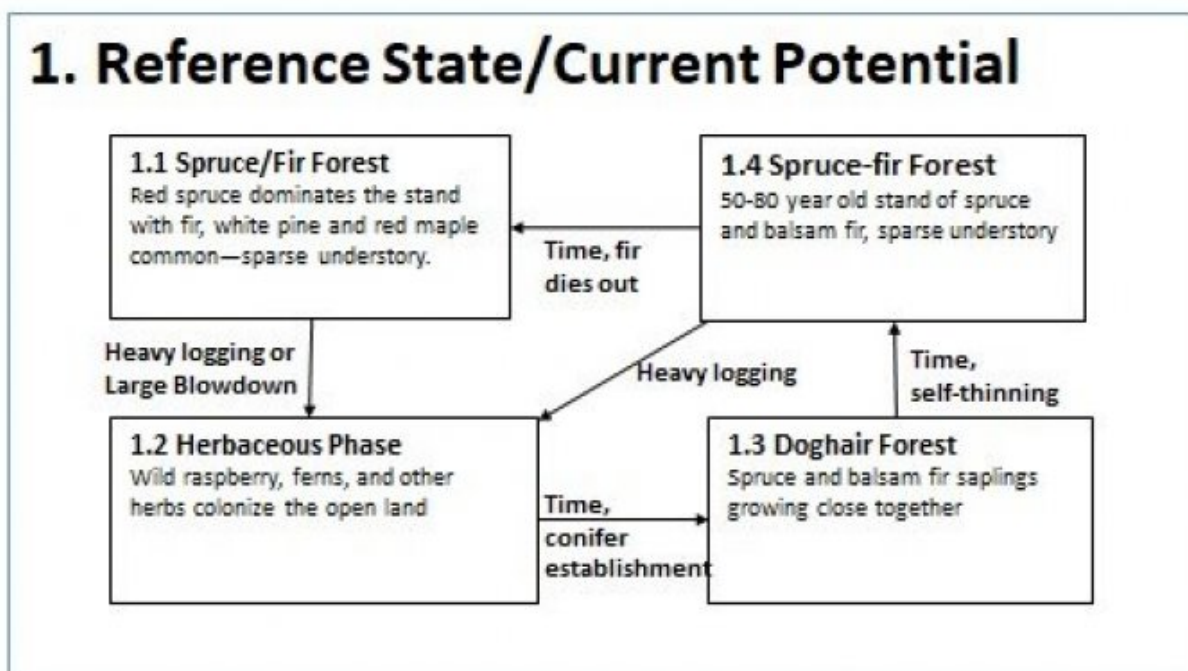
1. Reference State/Current Potential

1.1 Spruce/Fir Forest
Red spruce dominates the stand with fir, white pine and red maple common—sparse understory.

Time, fir dies out

1.4 Spruce-fir Forest
50-80 year old stand of spruce and balsam fir, sparse understory

Heavy logging or Large Blowdown

Heavy logging

Time, self-thinning

1.2 Herbaceous Phase
Wild raspberry, ferns, and other herbs colonize the open land

Time, conifer establishment

1.3 Doghair Forest
Spruce and balsam fir saplings growing close together